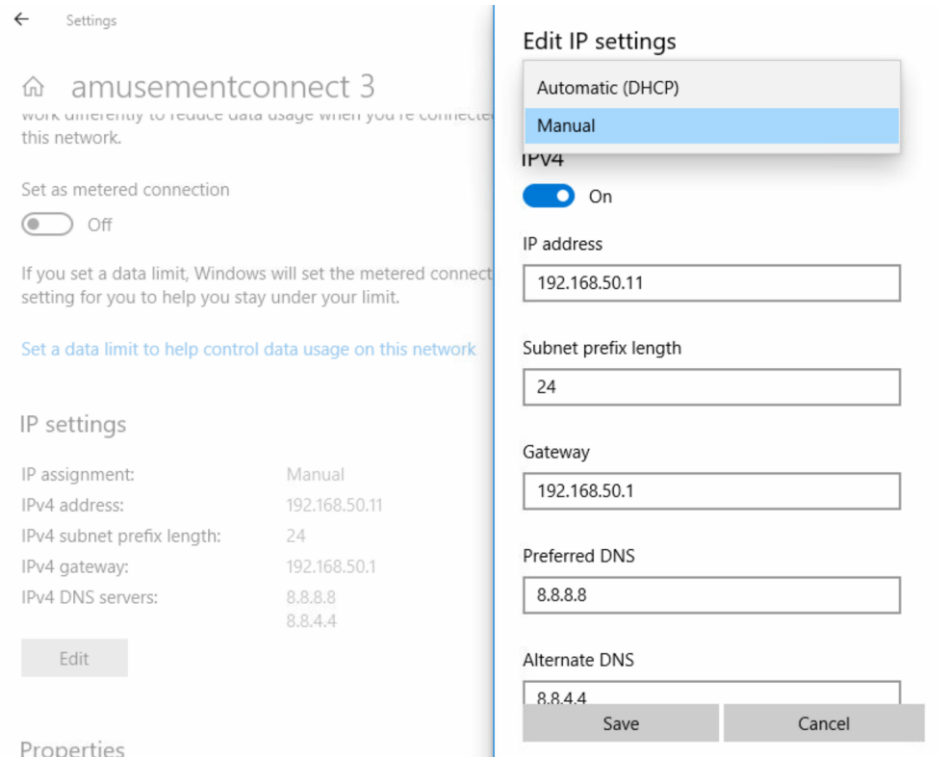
← Settings

⌂ amusementconnect 3

work differently to reduce data usage when you're connecte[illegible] this network.

Set as metered connection

Off

If you set a data limit, Windows will set the metered connect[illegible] setting for you to help you stay under your limit.

Set a data limit to help control data usage on this network

IP settings

| IP assignment: | Manual |
|---|---|
| IPv4 address: | 192.168.50.11 |
| IPv4 subnet prefix length: | 24 |
| IPv4 gateway: | 192.168.50.1 |
| IPv4 DNS servers: | 8.8.8.8 8.8.4.4 |

Edit

Properties

Edit IP settings

Automatic (DHCP)

Manual

IPV4

On

IP address

192.168.50.11

Subnet prefix length

24

Gateway

192.168.50.1

Preferred DNS

8.8.8.8

Alternate DNS

8.8.4.4

Save

Cancel